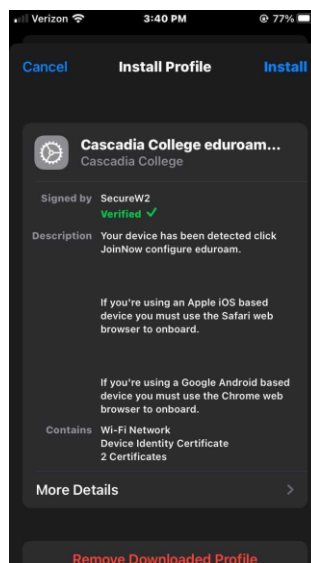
Verizon 3:40 PM 77%

Cancel Install Profile Install

Cascadia College eduroam...
Cascadia College

Signed by SecureW2
Verified ✓

Description Your device has been detected click JoinNow configure eduroam.

If you're using an Apple iOS based device you must use the Safari web browser to onboard.

If you're using a Google Android based device you must use the Chrome web browser to onboard.

Contains Wi-Fi Network
Device Identity Certificate
2 Certificates

More Details

Remove Downloaded Profile